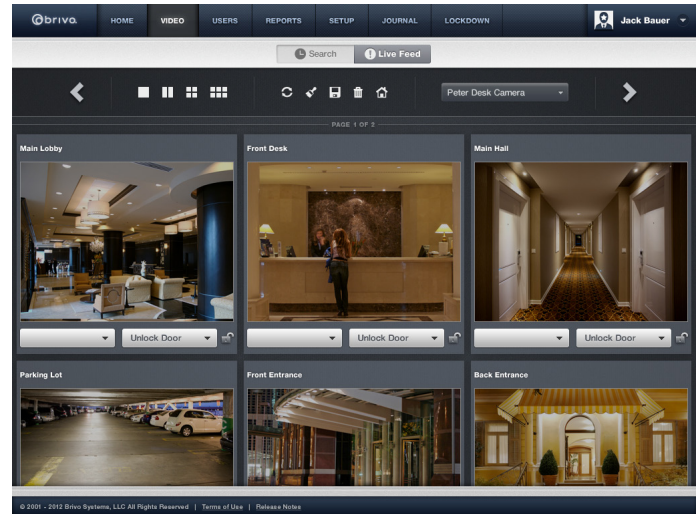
Brivo HOME VIDEO USERS REPORTS SETUP JOURNAL LOCKDOWN Jack Bauer

Search Live Feed

Peter Desk Camera

PAGE 1 OF 2

Main Lobby

Front Desk

Main Hall

Unlock Door

Unlock Door

Unlock Door

Parking Lot

Front Entrance

Back Entrance

© 2001 - 2012 Brivo Systems, LLC All Rights Reserved | Terms of Use | Release Notes